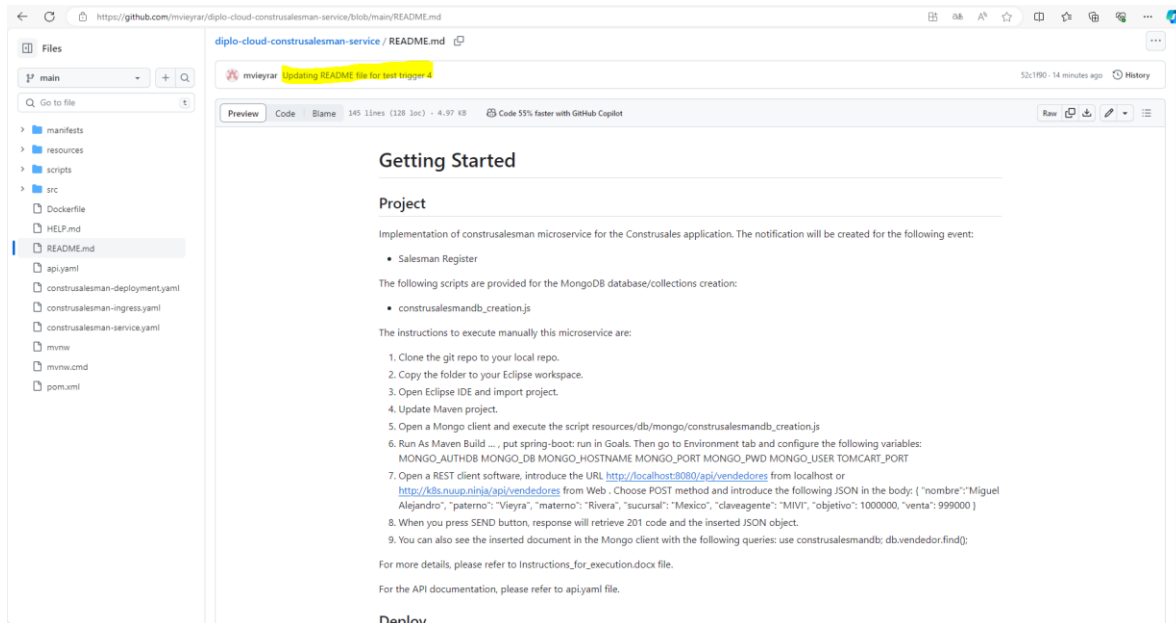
https://github.com/mvieyrar/diplo-cloud-construsalesman-service/blob/main/README.md

Files

main

Go to file

t

manifests

resources

scripts

src

Dockerfile

HELP.md

README.md

api.yaml

construsalesman-deployment.yaml

construsalesman-ingress.yaml

construsalesman-service.yaml

mvnw

mvnw.cmd

pom.xml

diplo-cloud-construsalesman-service / README.md

mvieyrar Updating README file for test trigger 4

52c1f90 · 14 minutes ago History

Preview Code Blame 145 lines (128 loc) · 4.97 KB Code 55% faster with GitHub Copilot

Raw

Getting Started

Project

Implementation of construsalesman microservice for the Construsales application. The notification will be created for the following event:

• Salesman Register

The following scripts are provided for the MongoDB database/collections creation:

• construsalesmandb_creation.js

The instructions to execute manually this microservice are:

1. Clone the git repo to your local repo.
2. Copy the folder to your Eclipse workspace.
3. Open Eclipse IDE and import project.
4. Update Maven project.
5. Open a Mongo client and execute the script resources/db/mongo/construsalesmandb_creation.js
6. Run As Maven Build ... , put spring-boot: run in Goals. Then go to Environment tab and configure the following variables: MONGO_AUTHDB MONGO_DB MONGO_HOSTNAME MONGO_PORT MONGO_PWD MONGO_USER TOMCART_PORT
7. Open a REST client software, introduce the URL http://localhost:8080/api/vendedores from localhost or http://k8s.nuup.ninja/api/vendedores from Web . Choose POST method and introduce the following JSON in the body: { "nombre":"Miguel Alejandro", "paterno": "Vieyra", "materno": "Rivera", "sucursal": "Mexico", "claveagente": "MIVI", "objetivo": 1000000, "venta": 999000 }
8. When you press SEND button, response will retrieve 201 code and the inserted JSON object.
9. You can also see the inserted document in the Mongo client with the following queries: use construsalesmandb; db.vendedor.find();

For more details, please refer to Instructions_for_execution.docx file.

For the API documentation, please refer to api.yaml file.

Deploy